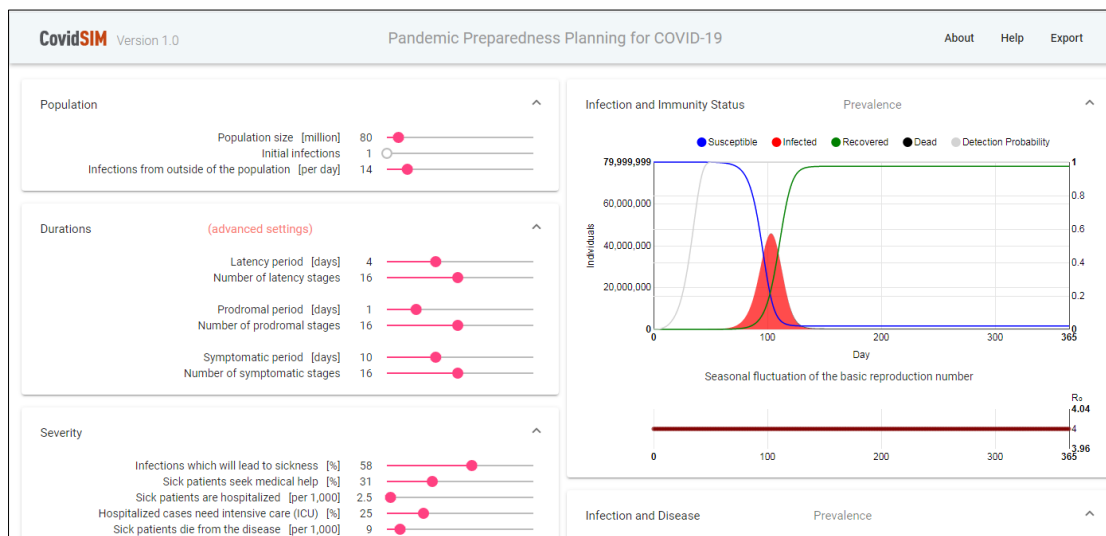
CovidSIM Version 1.0

Pandemic Preparedness Planning for COVID-19

About Help Export

Population

Population size [million] 80
Initial infections 1
Infections from outside of the population [per day] 14

Durations (advanced settings)

Latency period [days] 4
Number of latency stages 16

Prodromal period [days] 1
Number of prodromal stages 16

Symptomatic period [days] 10
Number of symptomatic stages 16

Severity

Infections which will lead to sickness [%] 58
Sick patients seek medical help [%] 31
Sick patients are hospitalized [per 1,000] 2.5
Hospitalized cases need intensive care (ICU) [%] 25
Sick patients die from the disease [per 1,000] 9

Infection and Immunity Status Prevalence

Susceptible Infected Recovered Dead Detection Probability

79,999,999
60,000,000
40,000,000
20,000,000
0
Individuals
1
0.8
0.6
0.4
0.2
0
0 100 200 300 365
Day

Seasonal fluctuation of the basic reproduction number

R₀
4.04
4
3.96
0 100 200 300 365

Infection and Disease Prevalence